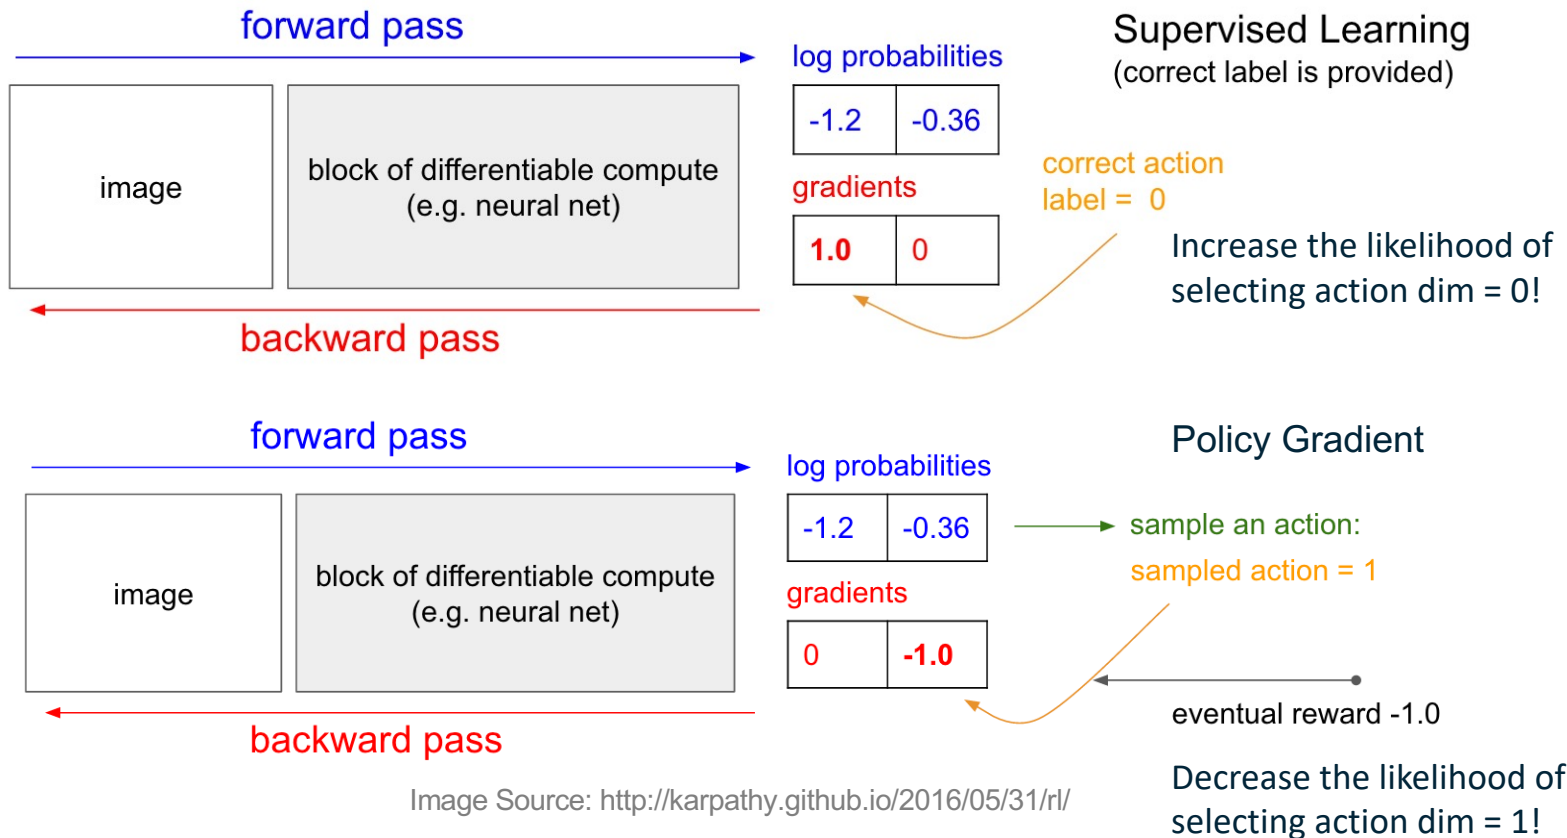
forward pass

log probabilities

Supervised Learning
(correct label is provided)

image

block of differentiable compute
(e.g. neural net)

| -1.2 | -0.36 |
|---|---|

gradients

| 1.0 | 0 |
|---|---|

correct action
label = 0

Increase the likelihood of selecting action dim = 0!

backward pass

forward pass

Policy Gradient

log probabilities

image

block of differentiable compute
(e.g. neural net)

| -1.2 | -0.36 |
|---|---|

sample an action:

sampled action = 1

gradients

| 0 | -1.0 |
|---|---|

eventual reward -1.0

backward pass

Image Source: http://karpathy.github.io/2016/05/31/rl/

Decrease the likelihood of selecting action dim = 1!